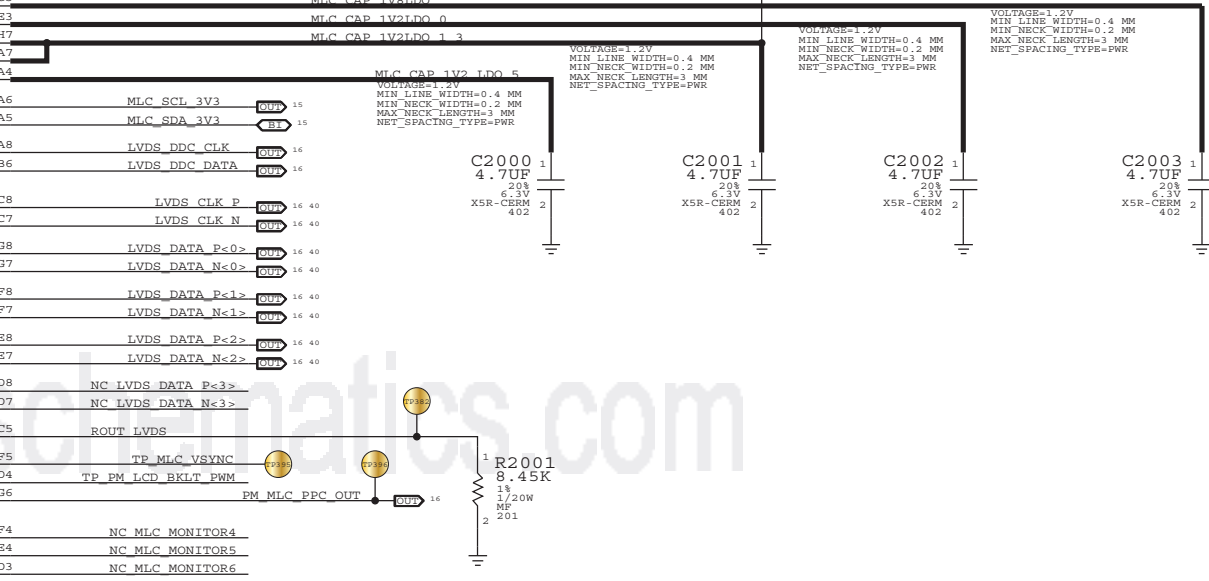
MLC_CAP_1V8LDO
E3
MLC_CAP_1V2LDO_0
H7
MLC_CAP_1V2LDO_1_3
A7
A4
MLC_CAP_1V2_LDO_5

VOLTAGE=1.2V
MIN_LINE_WIDTH=0.4 MM
MIN_NECK_WIDTH=0.2 MM
MAX_NECK_LENGTH=3 MM
NET_SPACING_TYPE=PWR

VOLTAGE=1.2V
MIN_LINE_WIDTH=0.4 MM
MIN_NECK_WIDTH=0.2 MM
MAX_NECK_LENGTH=3 MM
NET_SPACING_TYPE=PWR

VOLTAGE=1.2V
MIN_LINE_WIDTH=0.4 MM
MIN_NECK_WIDTH=0.2 MM
MAX_NECK_LENGTH=3 MM
NET_SPACING_TYPE=PWR

VOLTAGE=1.2V
MIN_LINE_WIDTH=0.4 MM
MIN_NECK_WIDTH=0.2 MM
MAX_NECK_LENGTH=3 MM
NET_SPACING_TYPE=PWR

A6 MLC_SCL_3V3 OUT 15
A5 MLC_SDA_3V3 BI 15
A8 LVDS_DDC_CLK OUT 16
B6 LVDS_DDC_DATA OUT 16
C8 LVDS_CLK_P OUT 16 40
C7 LVDS_CLK_N OUT 16 40
G8 LVDS_DATA_P<0> OUT 16 40
G7 LVDS_DATA_N<0> OUT 16 40
F8 LVDS_DATA_P<1> OUT 16 40
F7 LVDS_DATA_N<1> OUT 16 40
E8 LVDS_DATA_P<2> OUT 16 40
E7 LVDS_DATA_N<2> OUT 16 40
D8 NC_LVDS_DATA_P<3>
D7 NC_LVDS_DATA_N<3>
C5 ROUT_LVDS
F5 TP_MLC_VSYNC
D4 TP_PM_LCD_BKLT_PWM
G6 PM_MLC_PPC_OUT OUT 16
F4 NC_MLC_MONITOR4
E4 NC_MLC_MONITOR5
D3 NC_MLC_MONITOR6

TP382
TP395
TP396

C2000 1 4.7UF 20% 6.3V X5R-CERM 402 2
C2001 1 4.7UF 20% 6.3V X5R-CERM 402 2
C2002 1 4.7UF 20% 6.3V X5R-CERM 402 2
C2003 1 4.7UF 20% 6.3V X5R-CERM 402 2

1 R2001 8.45K 1% 1/20W MF 201 2

schematics.com